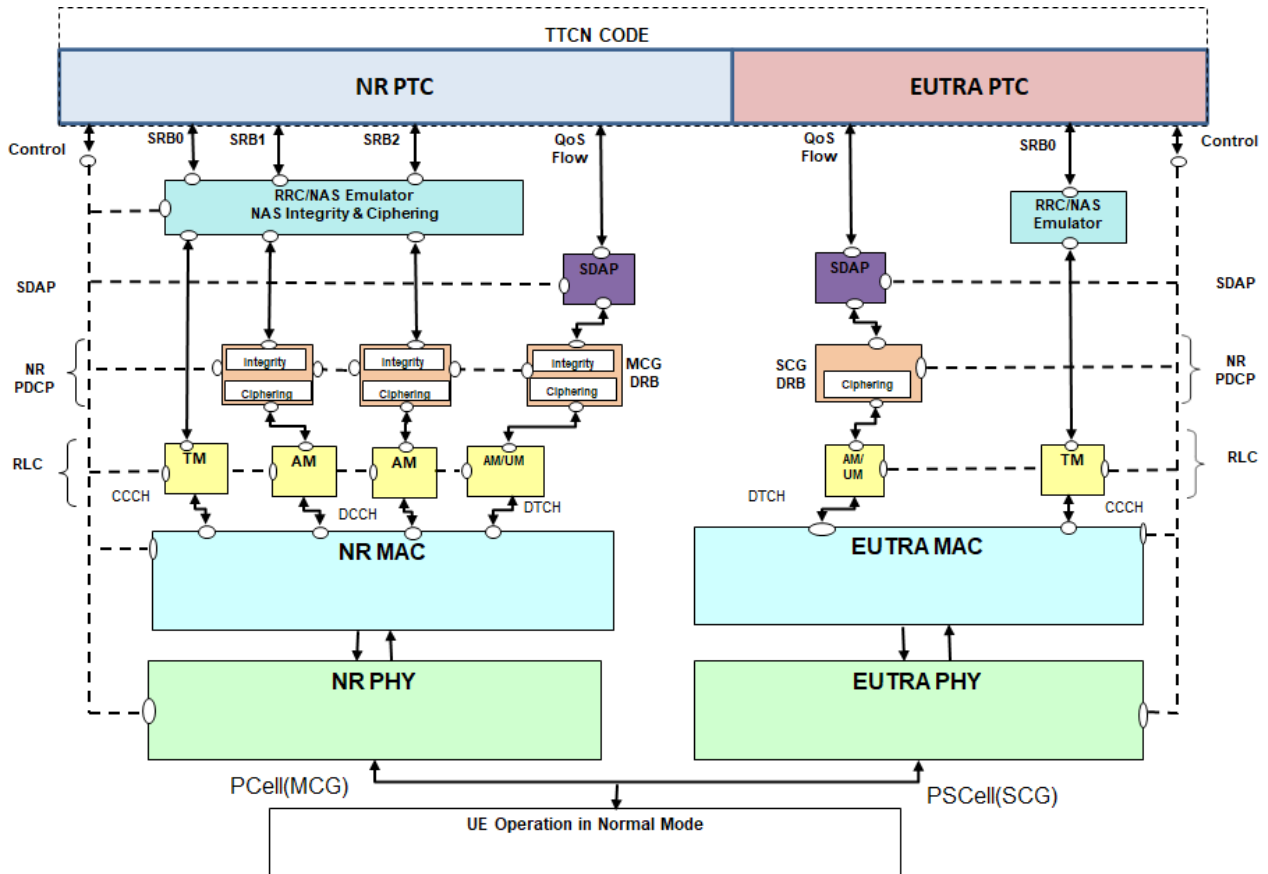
TTCN CODE

NR PTC

EUTRA PTC

Control

SRB0

SRB1

SRB2

QoS Flow

QoS Flow

SRB0

Control

RRC/NAS Emulator
NAS Integrity & Ciphering

RRC/NAS Emulator

SDAP

SDAP

SDAP

SDAP

NR PDCP

Integrity

Ciphering

Integrity

Ciphering

Integrity

Ciphering

MCG DRB

SCG DRB

Ciphering

NR PDCP

RLC

TM

AM

AM

AM/UM

AM/ UM

TM

RLC

CCCH

DCCH

DTCH

DTCH

CCCH

NR MAC

EUTRA MAC

NR PHY

EUTRA PHY

PCell(MCG)

PSCell(SCG)

UE Operation in Normal Mode